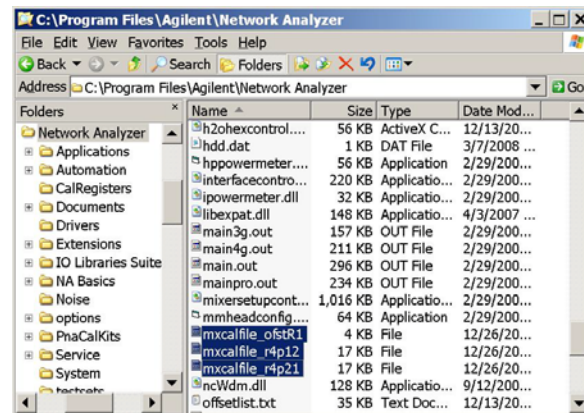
C:\Program Files\Agilent\Network Analyzer

File Edit View Favorites Tools Help

Back Search Folders

Address C:\Program Files\Agilent\Network Analyzer Go

Folders ×

Network Analyzer
Applications
Automation
CalRegisters
Documents
Drivers
Extensions
IO Libraries Suite
NA Basics
Noise
options
PnaCalKits
Service
System
testsets

| Name | Size | Type | Date Mod... |
|---|---|---|---|
| h2ohexcontrol.... | 56 KB | ActiveX C... | 12/13/20... |
| hdd.dat | 1 KB | DAT File | 3/7/2008 ... |
| hppowermeter.... | 56 KB | Application | 2/29/200... |
| interfacecontro... | 220 KB | Applicatio... | 2/29/200... |
| ipowermeter.dll | 32 KB | Applicatio... | 2/29/200... |
| libexpat.dll | 148 KB | Applicatio... | 4/3/2007 ... |
| main3g.out | 157 KB | OUT File | 2/29/200... |
| main4g.out | 211 KB | OUT File | 2/29/200... |
| main.out | 296 KB | OUT File | 2/29/200... |
| mainpro.out | 234 KB | OUT File | 2/29/200... |
| mixersetupcont... | 1,016 KB | Applicatio... | 2/29/200... |
| mmheadconfig.... | 64 KB | Application | 2/29/200... |
| mxcalfile_ofstR1 | 4 KB | File | 12/26/20... |
| mxcalfile_r4p12 | 17 KB | File | 12/26/20... |
| mxcalfile_r4p21 | 17 KB | File | 12/26/20... |
| ncWdm.dll | 128 KB | Applicatio... | 9/12/200... |
| offsetlist.txt | 35 KB | Text Doc... | 12/13/20... |